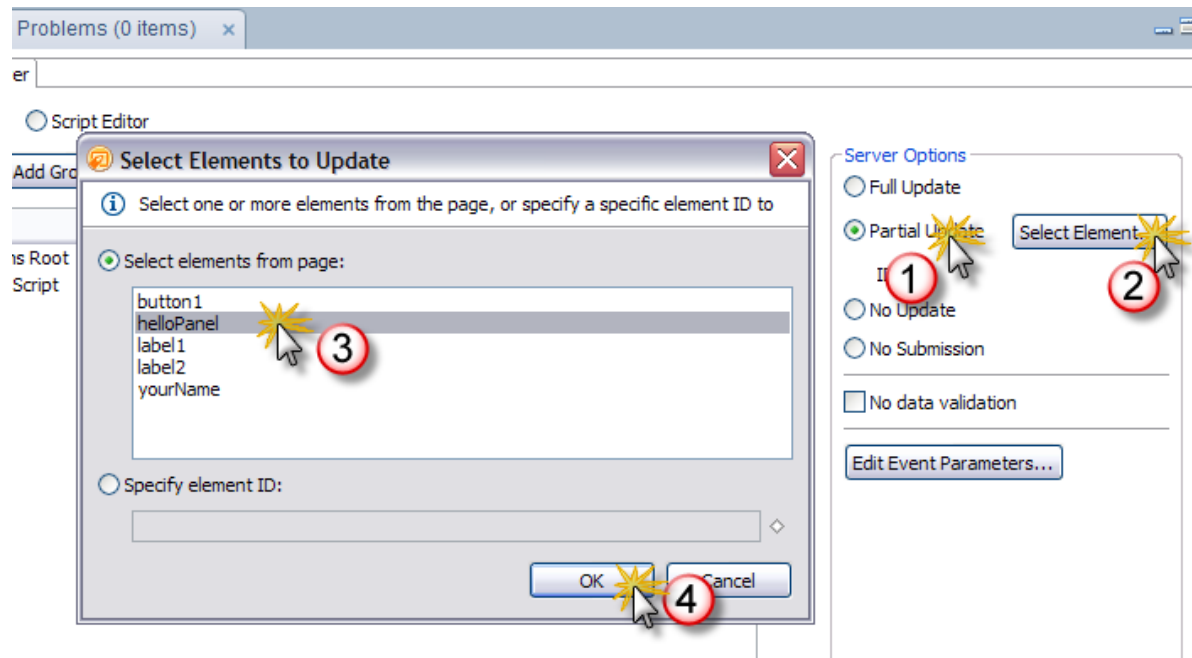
Problems (0 items) ×

er

Script Editor

Add Gro

ns Root
Script

Select Elements to Update

Select one or more elements from the page, or specify a specific element ID to

Select elements from page:

button1
helloPanel
label1
label2
yourName

Specify element ID:

OK
Cancel

Server Options
Full Update
Partial Up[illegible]
Select Element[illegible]
I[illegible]
No Update
No Submission
No data validation
Edit Event Parameters...

1
2
3
4